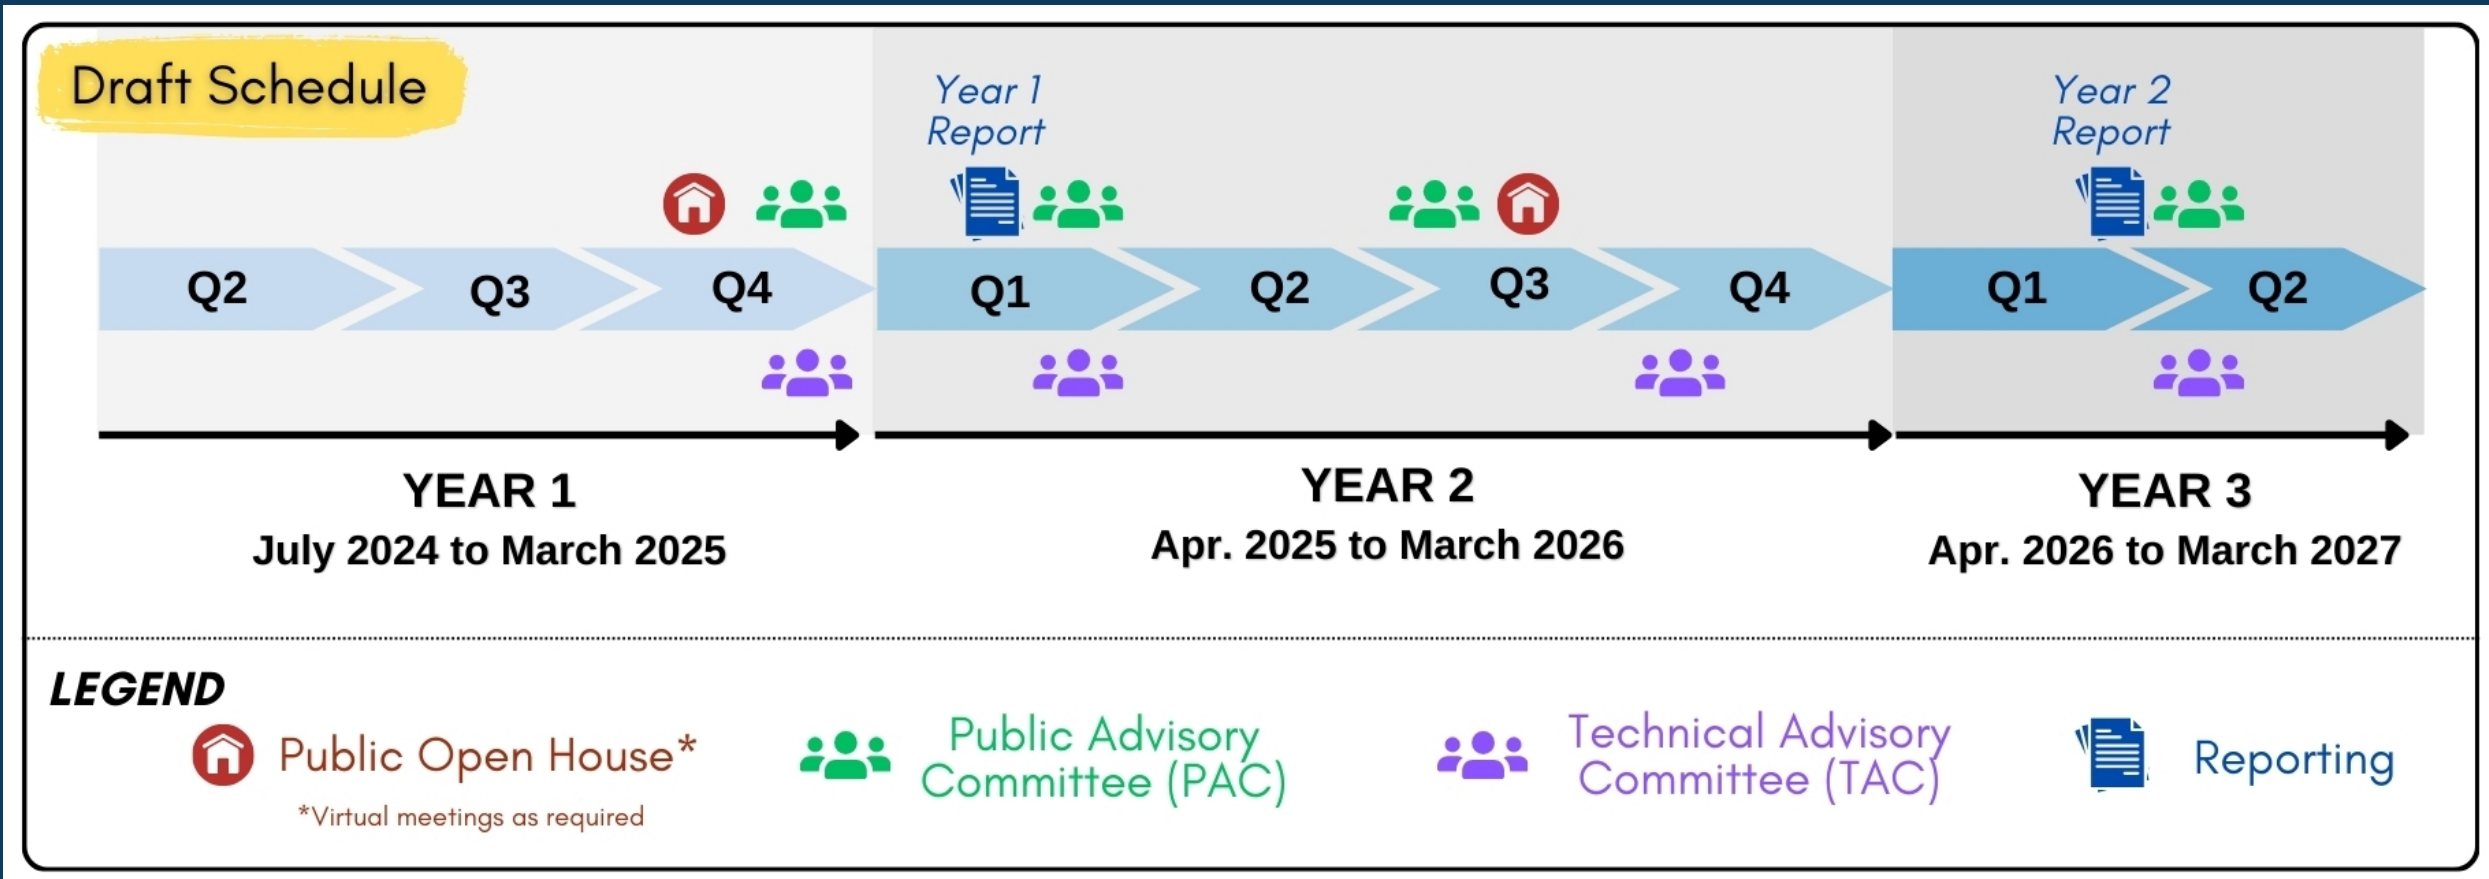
Draft Schedule

Year 1 Report

Year 2 Report

Q2 Q3 Q4 Q1 Q2 Q3 Q4 Q1 Q2

YEAR 1
July 2024 to March 2025

YEAR 2
Apr. 2025 to March 2026

YEAR 3
Apr. 2026 to March 2027

LEGEND

Public Open House*
*Virtual meetings as required

Public Advisory Committee (PAC)

Technical Advisory Committee (TAC)

Reporting